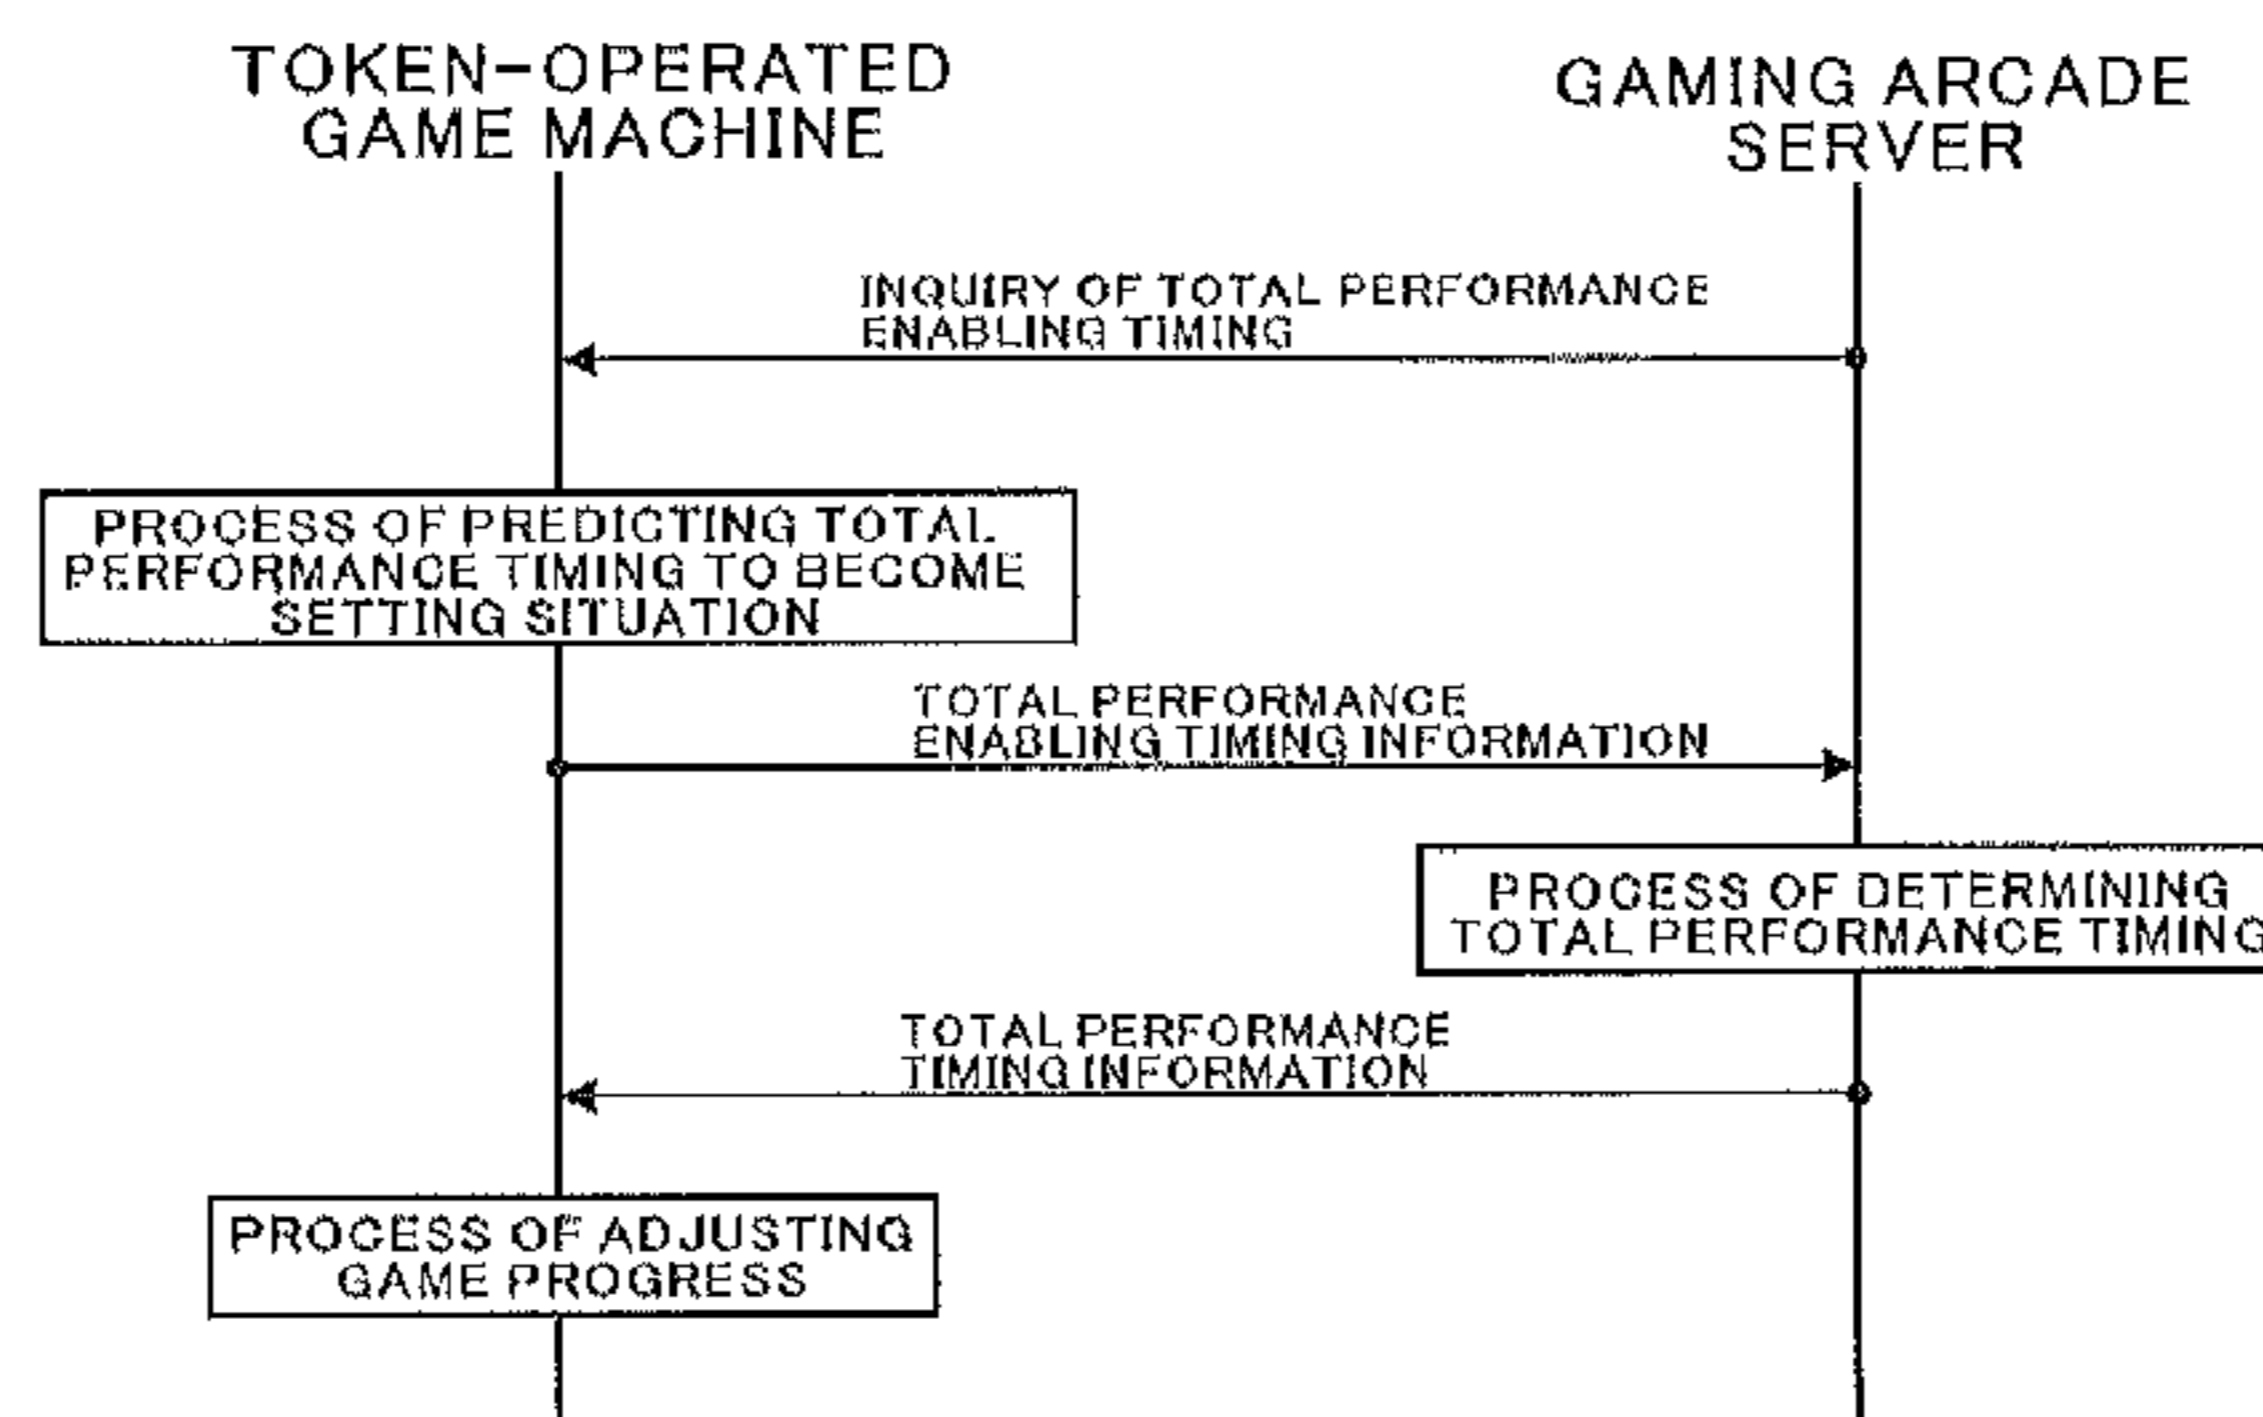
TOKEN-OPERATED GAME MACHINE

GAMING ARCADE SERVER

INQUIRY OF TOTAL PERFORMANCE ENABLING TIMING

PROCESS OF PREDICTING TOTAL PERFORMANCE TIMING TO BECOME SETTING SITUATION

TOTAL PERFORMANCE ENABLING TIMING INFORMATION

PROCESS OF DETERMINING TOTAL PERFORMANCE TIMING

TOTAL PERFORMANCE TIMING INFORMATION

PROCESS OF ADJUSTING GAME PROGRESS